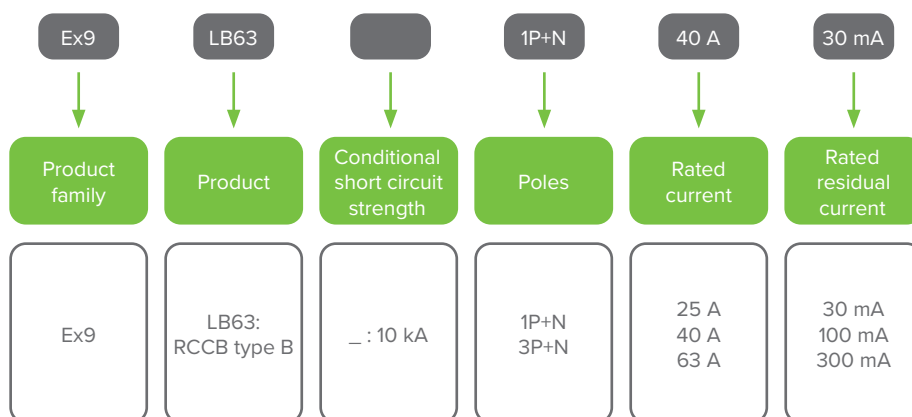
Ex9

LB63

1P+N

40 A

30 mA

Product family

Product

Conditional short circuit strength

Poles

Rated current

Rated residual current

Ex9

LB63: RCCB type B

_ : 10 kA

1P+N
3P+N

25 A
40 A
63 A

30 mA
100 mA
300 mA